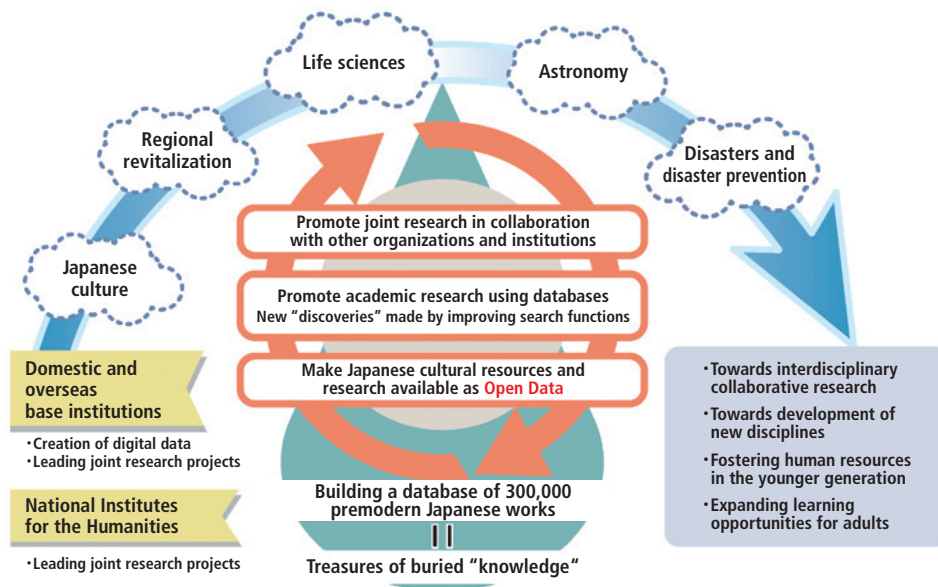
Japanese culture

Regional revitalization

Life sciences

Astronomy

Disasters and disaster prevention

Promote joint research in collaboration with other organizations and institutions

Promote academic research using databases
New "discoveries" made by improving search functions

Make Japanese cultural resources and research available as Open Data

Domestic and overseas base institutions

・Creation of digital data
・Leading joint research projects

National Institutes for the Humanities

・Leading joint research projects

Building a database of 300,000 premodern Japanese works

||

Treasures of buried "knowledge"

・Towards interdisciplinary collaborative research
・Towards development of new disciplines
・Fostering human resources in the younger generation
・Expanding learning opportunities for adults